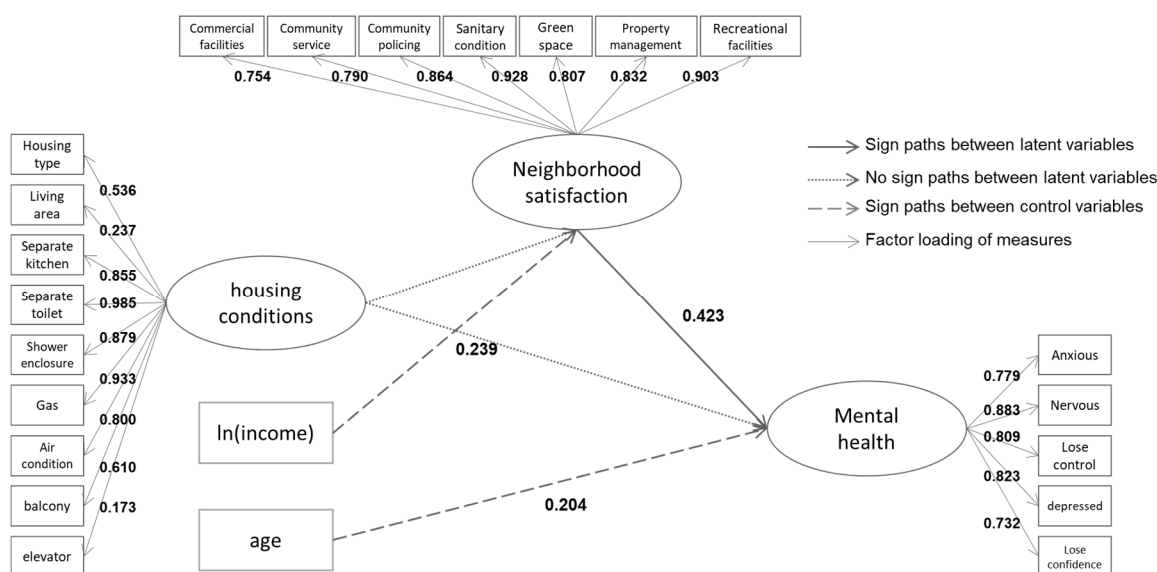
Commercial facilities

Community service

Community policing

Sanitary condition

Green space

Property management

Recreational facilities

0.754 0.790 0.864 0.928 0.807 0.832 0.903

Sign paths between latent variables

No sign paths between latent variables

Sign paths between control variables

Factor loading of measures

Neighborhood satisfaction

Housing type

Living area

Separate kitchen

Separate toilet

Shower enclosure

Gas

Air condition

balcony

elevator

0.536
0.237
0.855
0.985
0.879
0.933
0.800
0.610
0.173

housing conditions

0.423

0.239

ln(income)

age

0.204

Mental health

0.779
0.883
0.809
0.823
0.732

Anxious

Nervous

Lose control

depressed

Lose confidence